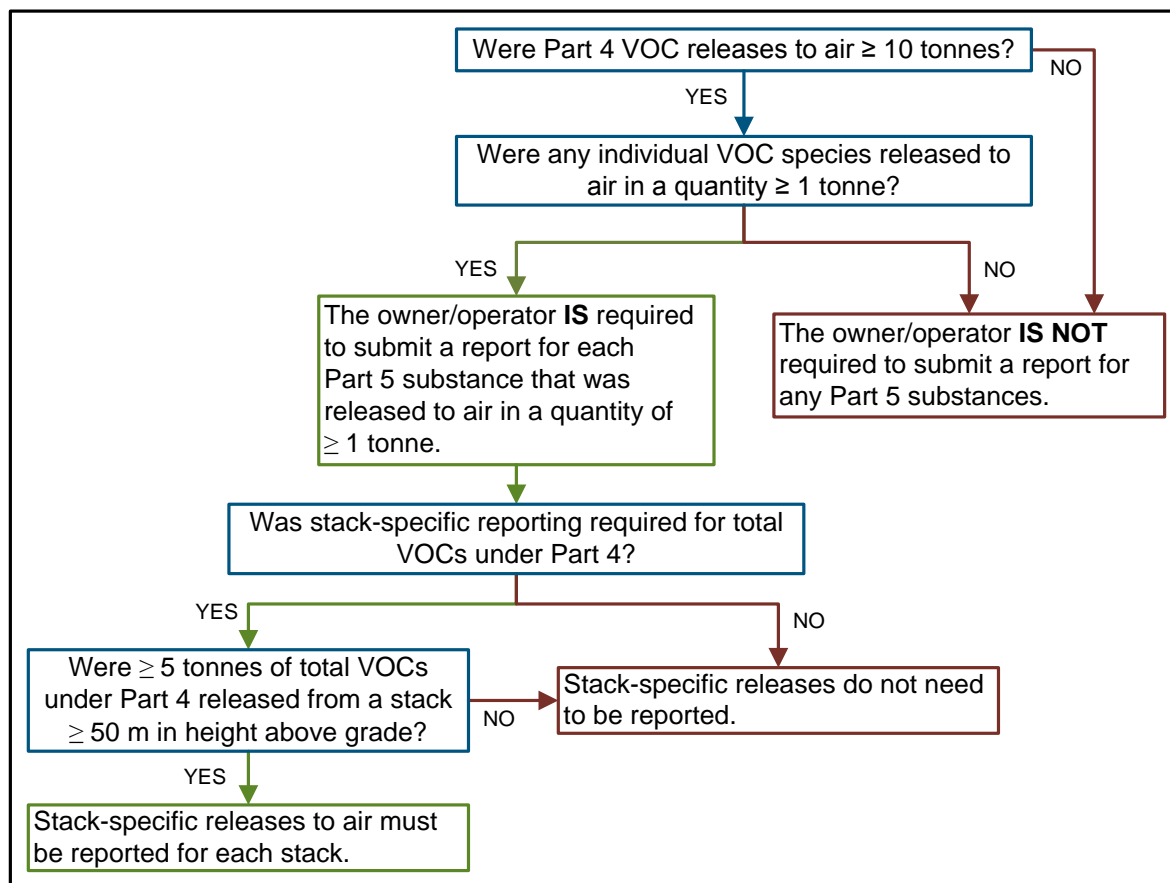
Were Part 4 VOC releases to air ≥ 10 tonnes?

NO

YES

Were any individual VOC species released to air in a quantity ≥ 1 tonne?

YES

NO

The owner/operator **IS** required to submit a report for each Part 5 substance that was released to air in a quantity of ≥ 1 tonne.

The owner/operator **IS NOT** required to submit a report for any Part 5 substances.

Was stack-specific reporting required for total VOCs under Part 4?

YES

NO

Were ≥ 5 tonnes of total VOCs under Part 4 released from a stack ≥ 50 m in height above grade?

NO

Stack-specific releases do not need to be reported.

YES

Stack-specific releases to air must be reported for each stack.